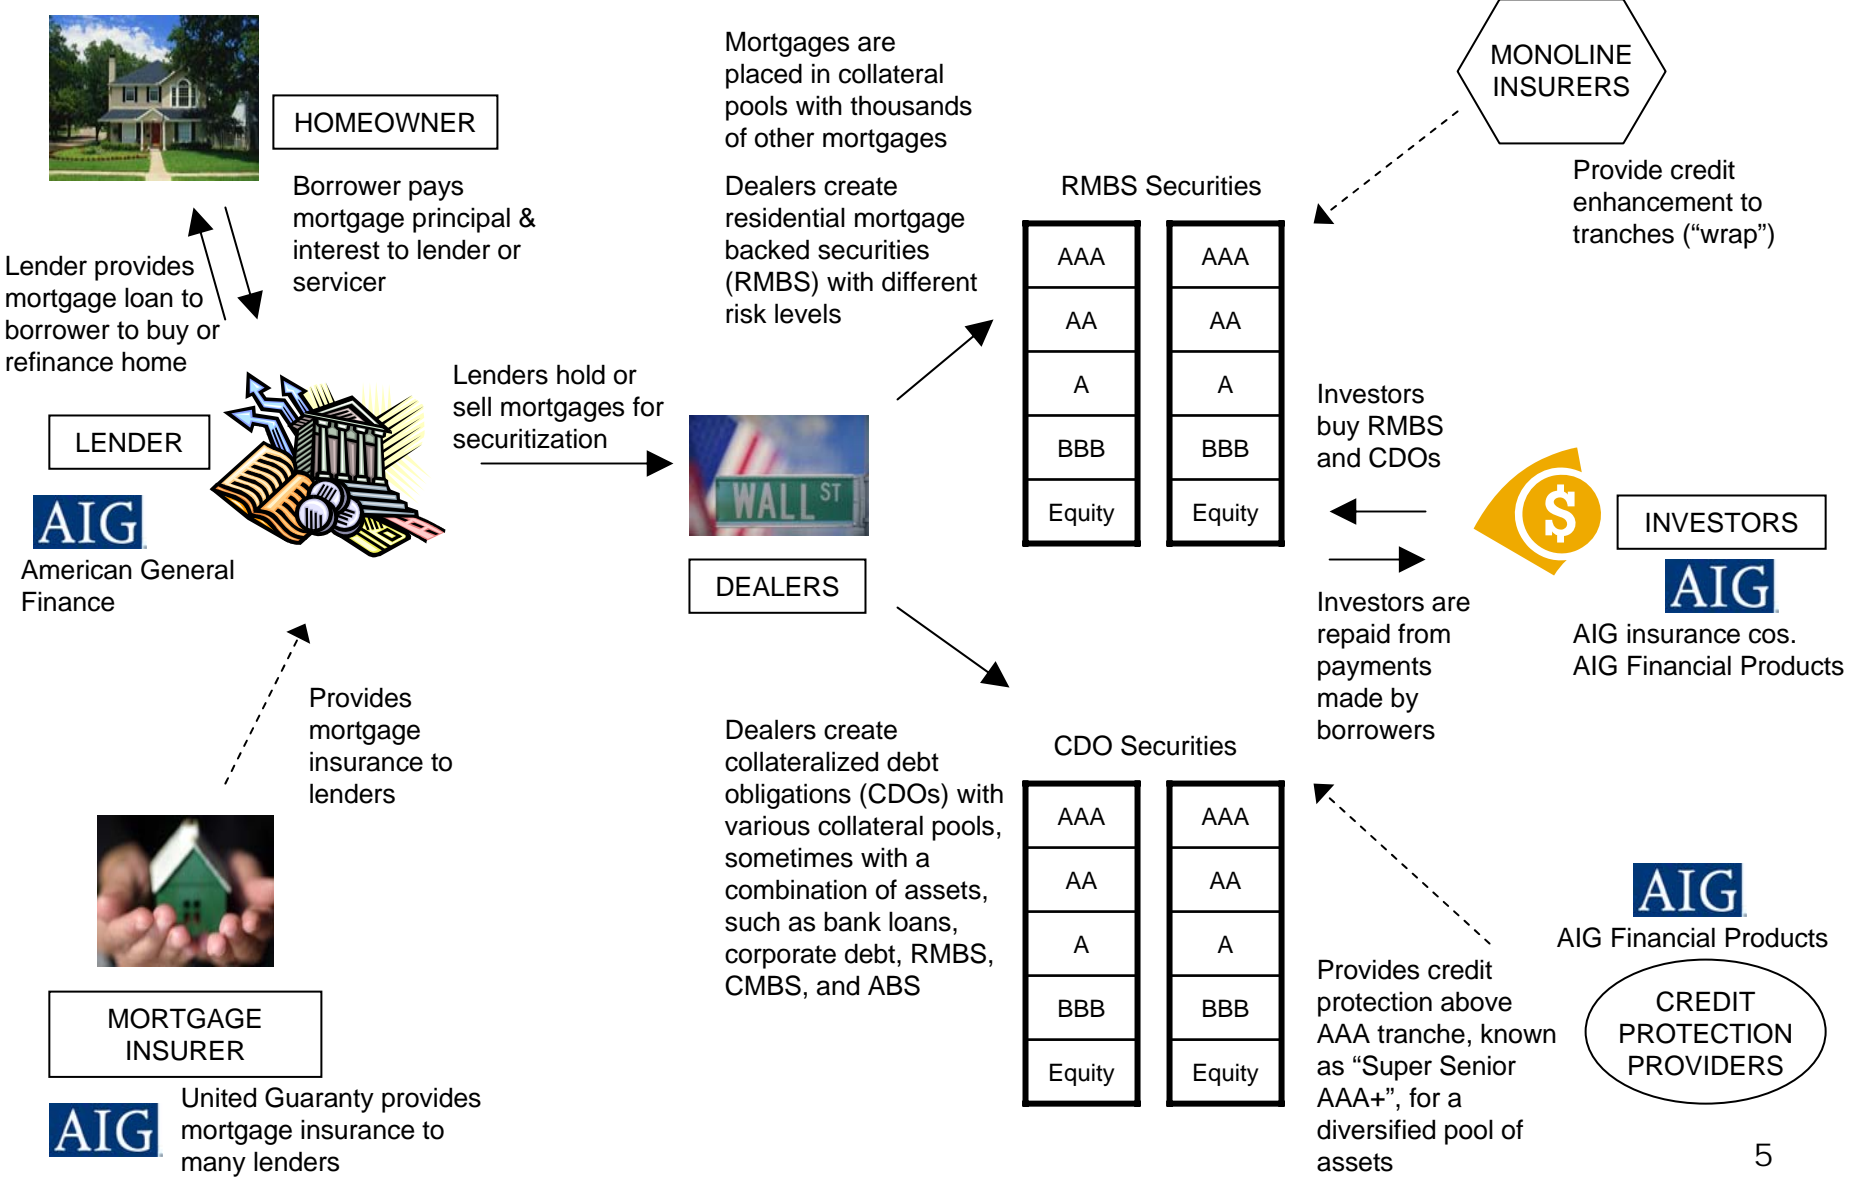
HOMEOWNER

Borrower pays mortgage principal & interest to lender or servicer

Lender provides mortgage loan to borrower to buy or refinance home

LENDER

AIG

American General Finance

Lenders hold or sell mortgages for securitization

WALL ST

DEALERS

Mortgages are placed in collateral pools with thousands of other mortgages

Dealers create residential mortgage backed securities (RMBS) with different risk levels

RMBS Securities

| AAA | AAA |
|---|---|
| AA | AA |
| A | A |
| BBB | BBB |
| Equity | Equity |

MONOLINE INSURERS

Provide credit enhancement to tranches ("wrap")

Investors buy RMBS and CDOs

INVESTORS

AIG

AIG insurance cos.
AIG Financial Products

Investors are repaid from payments made by borrowers

Provides mortgage insurance to lenders

MORTGAGE INSURER

AIG

United Guaranty provides mortgage insurance to many lenders

Dealers create collateralized debt obligations (CDOs) with various collateral pools, sometimes with a combination of assets, such as bank loans, corporate debt, RMBS, CMBS, and ABS

CDO Securities

| AAA | AAA |
|---|---|
| AA | AA |
| A | A |
| BBB | BBB |
| Equity | Equity |

Provides credit protection above AAA tranche, known as "Super Senior AAA+", for a diversified pool of assets

AIG

AIG Financial Products

CREDIT PROTECTION PROVIDERS

5